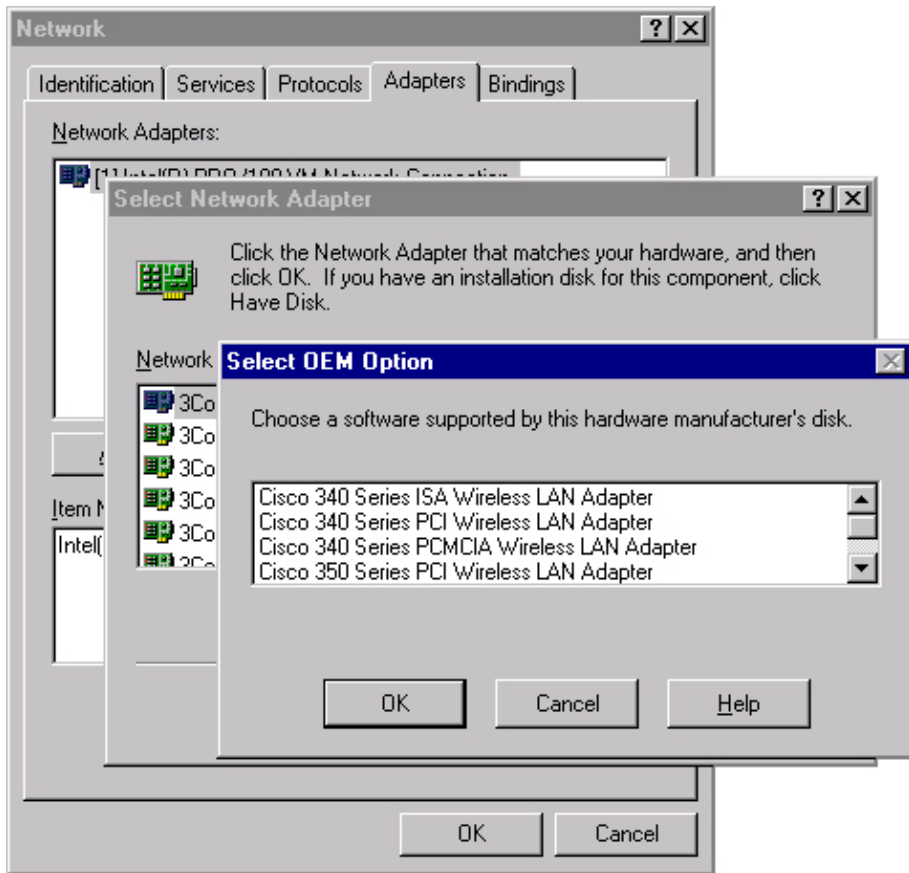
Network

Identification | Services | Protocols | Adapters | Bindings

Network Adapters:

[1] Intel(R) PRO/100 VM Network Connection

Select Network Adapter

Click the Network Adapter that matches your hardware, and then click OK. If you have an installation disk for this component, click Have Disk.

Network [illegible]

3Co
3Co
3Co
3Co
3Co
3Co

Item N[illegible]

Intel([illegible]

Select OEM Option

Choose a software supported by this hardware manufacturer's disk.

Cisco 340 Series ISA Wireless LAN Adapter
Cisco 340 Series PCI Wireless LAN Adapter
Cisco 340 Series PCMCIA Wireless LAN Adapter
Cisco 350 Series PCI Wireless LAN Adapter

OK | Cancel | Help

OK | Cancel